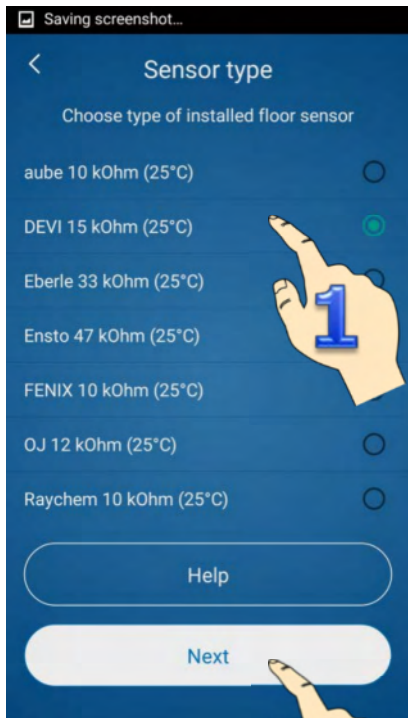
Saving screenshot...

<

Sensor type

Choose type of installed floor sensor

aube 10 kOhm (25°C)

DEVI 15 kOhm (25°C)

Eberle 33 kOhm (25°C)

Ensto 47 kOhm (25°C)

FENIX 10 kOhm (25°C)

OJ 12 kOhm (25°C)

Raychem 10 kOhm (25°C)

1

Help

Next